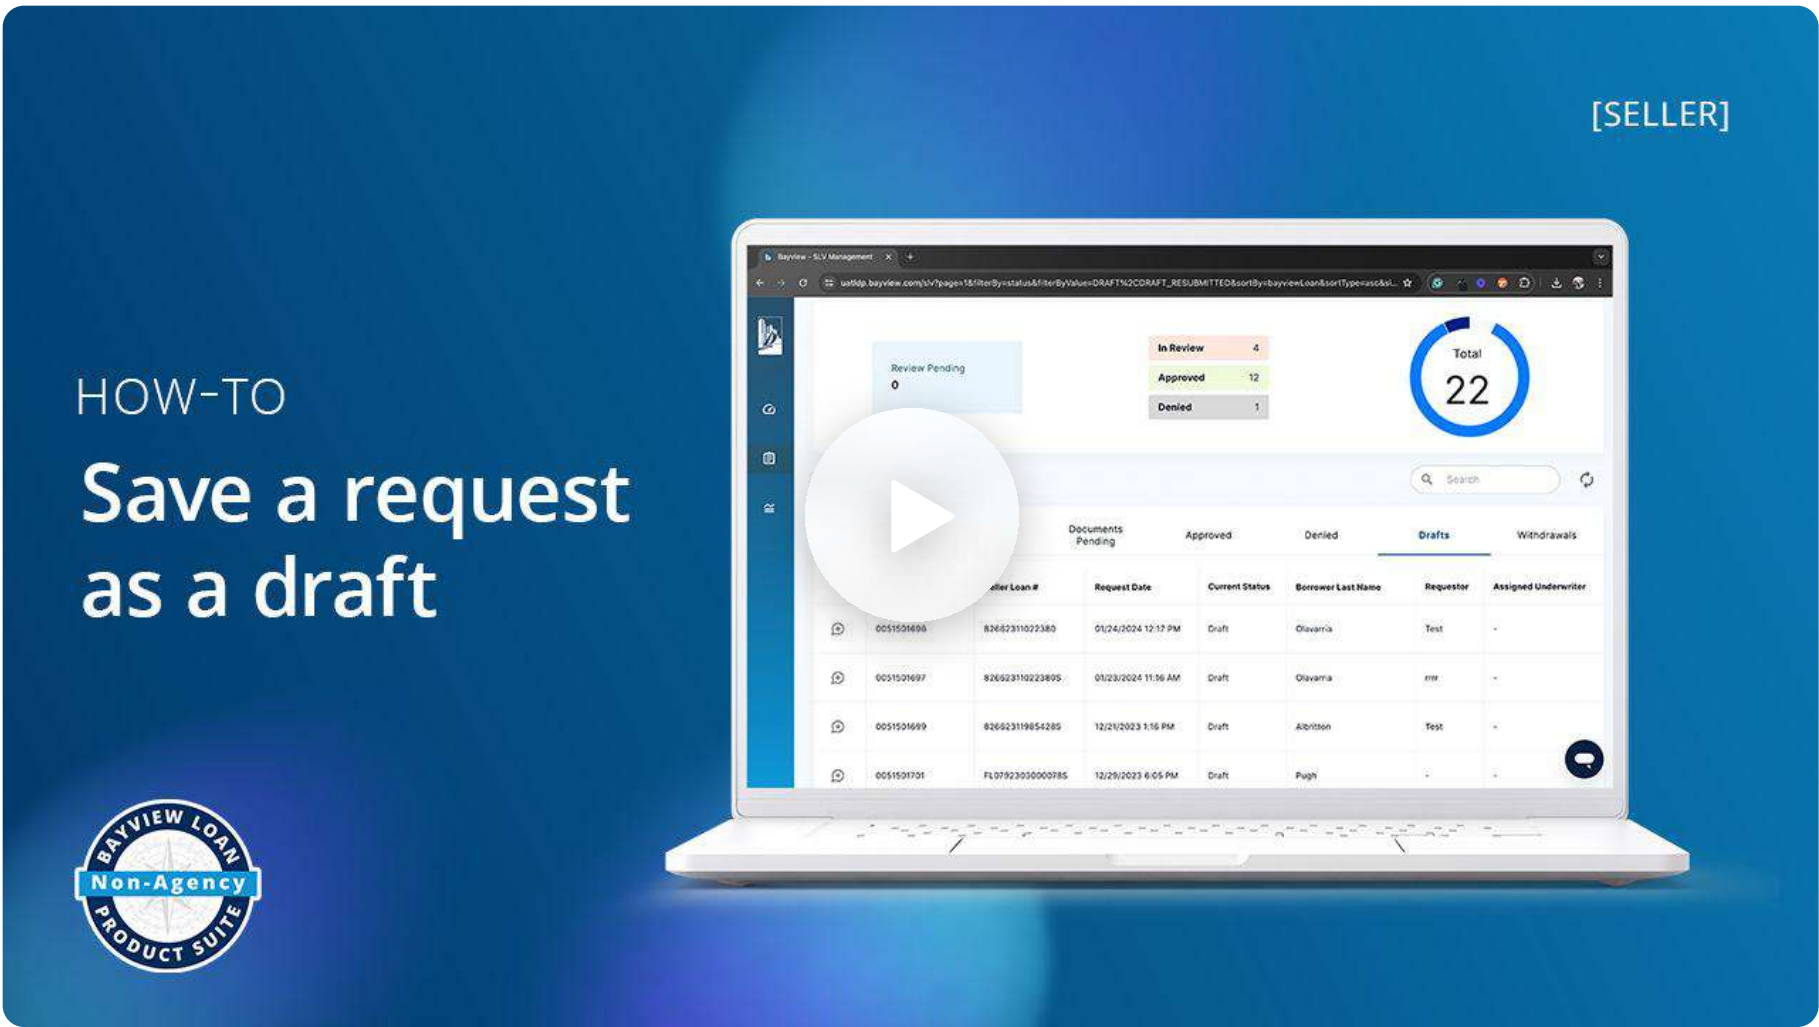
[SELLER]

HOW-TO

Save a request as a draft

Bayview - SLV Management

uatldp.bayview.com/slv?page=1&filterBy=status&filterByValue=DRAFT%2CDRAFT_RESUBMITTED&sortBy=bayviewLoan&sortType=asc&si...

Review Pending
0

| In Review | 4 |
|---|---|
| Approved | 12 |
| Denied | 1 |

Total
22

Search

Documents Pending | Approved | Denied | Drafts | Withdrawals

| | | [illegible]eller Loan # | Request Date | Current Status | Borrower Last Name | Requestor | Assigned Underwriter |
|---|---|---|---|---|---|---|---|
| | 0051501696 | 82662311022380 | 01/24/2024 12:17 PM | Draft | Olavarria | Test | - |
| | 0051501697 | 826623110223805 | 01/23/2024 11:36 AM | Draft | Olavarria | rrrr | - |
| | 0051501699 | 826623119854285 | 12/21/2023 1:16 PM | Draft | Albritton | Test | - |
| | 0051501701 | FL07923030000785 | 12/29/2023 6:05 PM | Draft | Pugh | - | - |

BAYVIEW LOAN
Non-Agency
PRODUCT SUITE